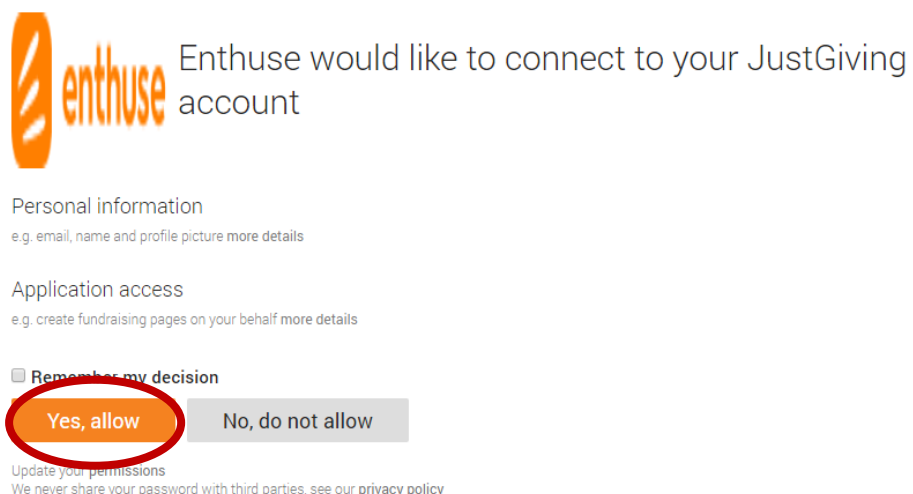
enthuse

Enthuse would like to connect to your JustGiving account

Personal information

e.g. email, name and profile picture more details

Application access

e.g. create fundraising pages on your behalf more details

Remember my decision

Yes, allow

No, do not allow

Update your permissions

We never share your password with third parties, see our privacy policy